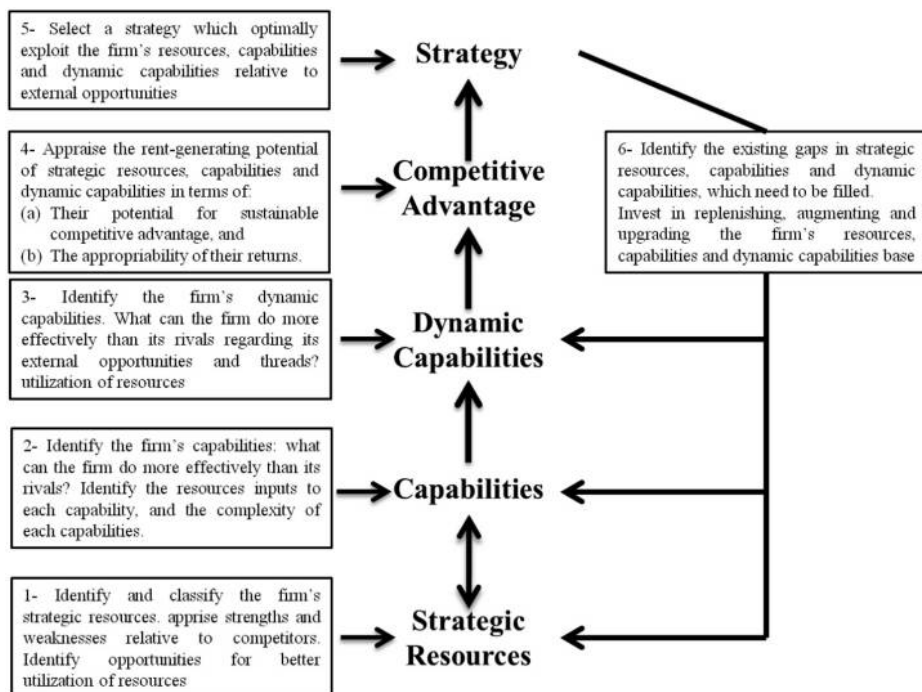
5- Select a strategy which optimally exploit the firm's resources, capabilities and dynamic capabilities relative to external opportunities

Strategy

4- Appraise the rent-generating potential of strategic resources, capabilities and dynamic capabilities in terms of:
(a) Their potential for sustainable competitive advantage, and
(b) The appropriability of their returns.

Competitive Advantage

6- Identify the existing gaps in strategic resources, capabilities and dynamic capabilities, which need to be filled.
Invest in replenishing, augmenting and upgrading the firm's resources, capabilities and dynamic capabilities base

3- Identify the firm's dynamic capabilities. What can the firm do more effectively than its rivals regarding its external opportunities and threads? utilization of resources

Dynamic Capabilities

2- Identify the firm's capabilities: what can the firm do more effectively than its rivals? Identify the resources inputs to each capability, and the complexity of each capabilities.

Capabilities

1- Identify and classify the firm's strategic resources. apprise strengths and weaknesses relative to competitors. Identify opportunities for better utilization of resources

Strategic Resources